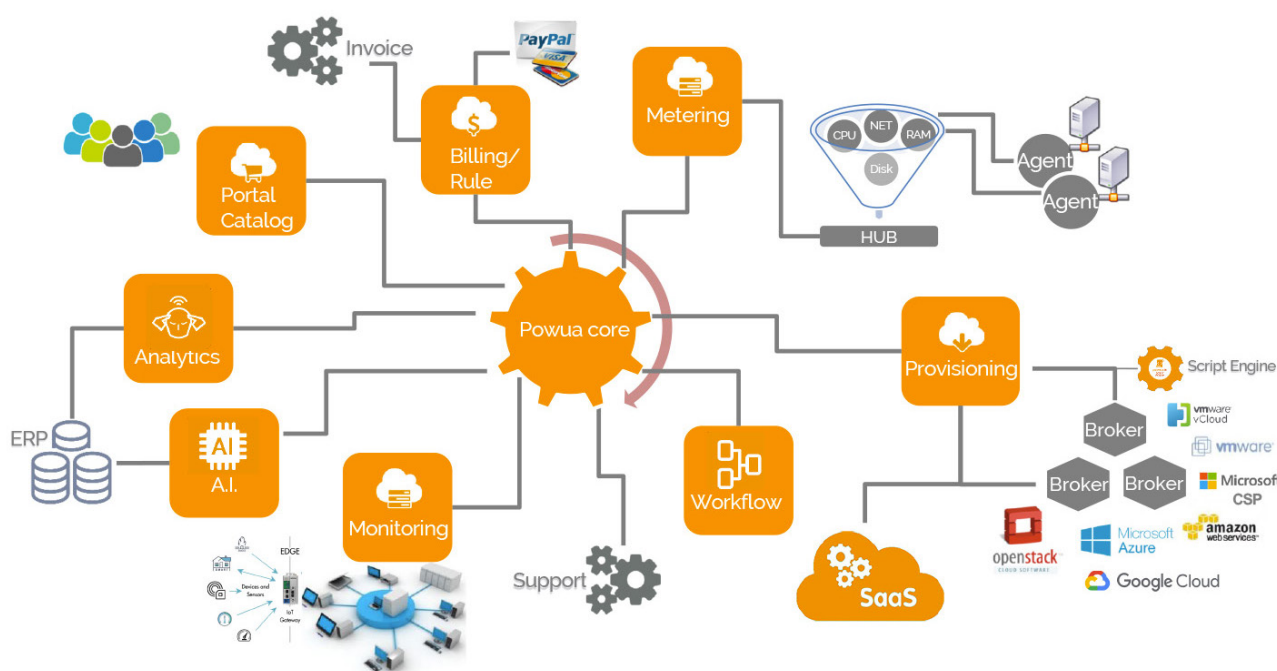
Invoice

PayPal

Metering

Billing/ Rule

Portal Catalog

CPU

NET

RAM

Disk

Agent

Agent

HUB

Powua core

Analytics

Provisioning

Script Engine

Broker

vmware vCloud

vmware

Broker

Broker

Microsoft CSP

ERP

AI

A.I.

Monitoring

Workflow

openstack

Microsoft Azure

amazon webservices

Google Cloud

SaaS

EDGE

Devices and Sensors

IoT Gateway

Support